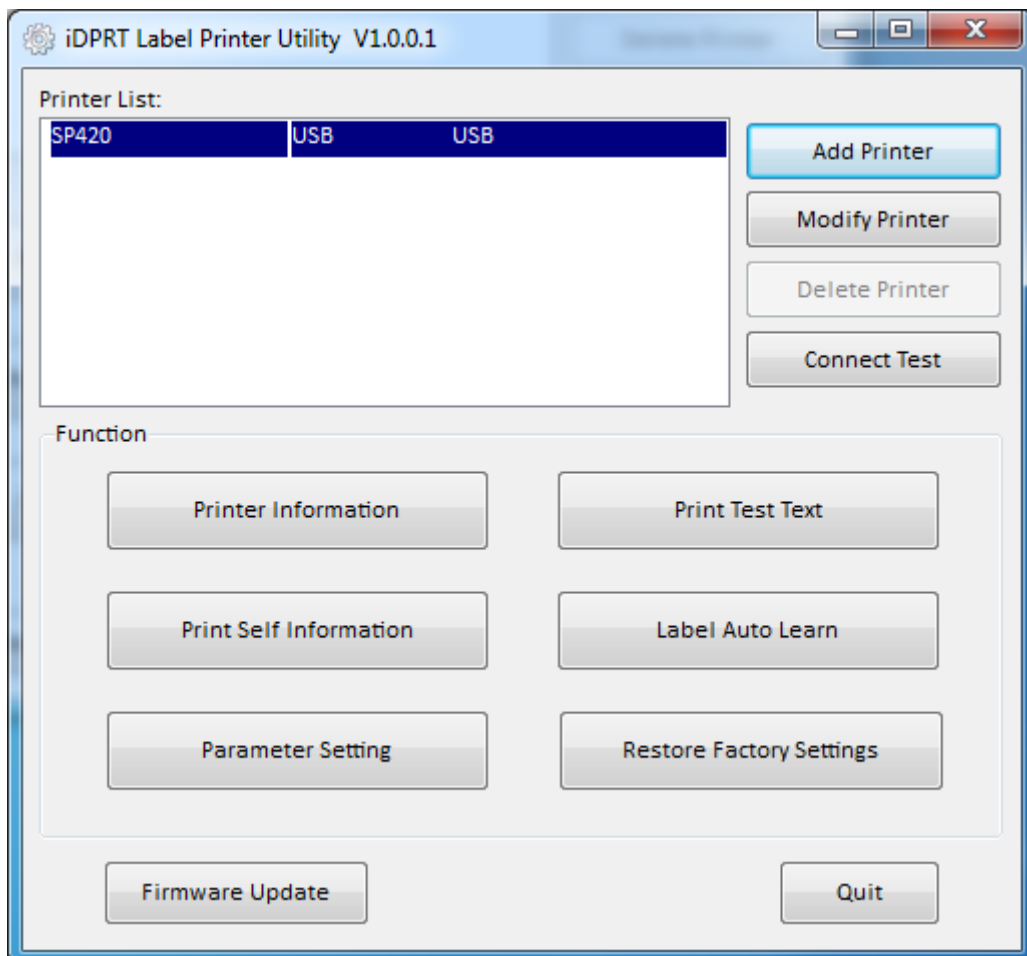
iDPRT Label Printer Utility V1.0.0.1

Printer List:

| SP420 | USB | USB |
|---|---|---|

Add Printer

Modify Printer

Delete Printer

Connect Test

Function

Printer Information

Print Test Text

Print Self Information

Label Auto Learn

Parameter Setting

Restore Factory Settings

Firmware Update

Quit